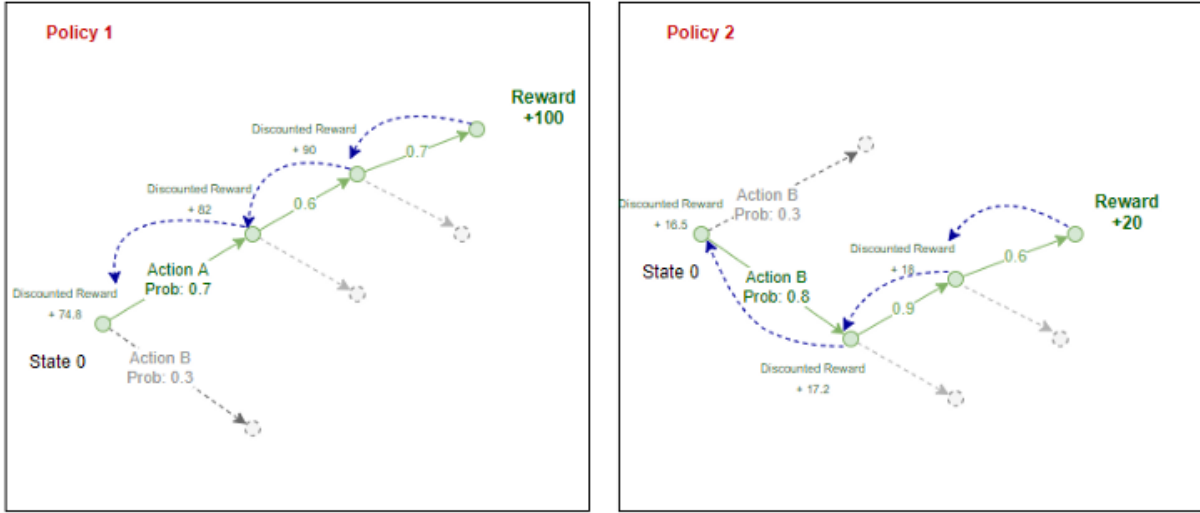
Policy 1

Reward +100

Discounted Reward + 90

0.7

Discounted Reward + 82

0.6

Action A Prob: 0.7

Discounted Reward + 74.8

State 0

Action B Prob: 0.3

Policy 2

Discounted Reward + 16.5

Action B Prob: 0.3

State 0

Action B Prob: 0.8

Reward +20

Discounted Reward + 18

0.6

0.9

Discounted Reward + 17.2